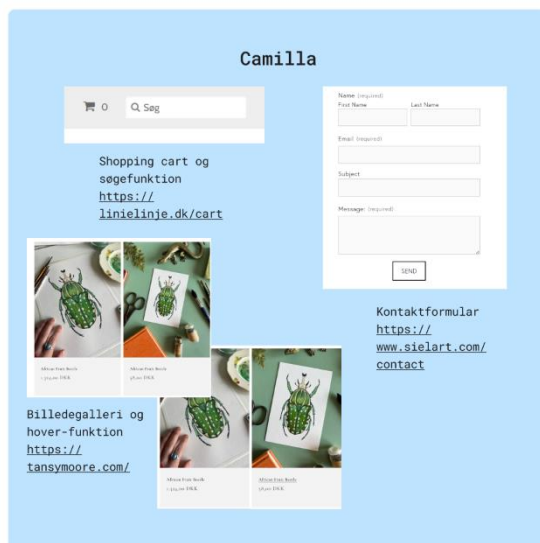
Camilla

0 Søg

Shopping cart og søgefunktion https://linielinje.dk/cart

Name (required)
First Name Last Name

Email (required)

Subject

Message (required)

SEND

Kontaktformular https://www.sielart.com/contact

African Fruit Beetle
1.525,00 DKK

African Fruit Beetle
58,00 DKK

African Fruit Beetle
1.525,00 DKK

African Fruit Beetle
58,00 DKK

Billedegalleri og hover-funktion https://tansymoore.com/